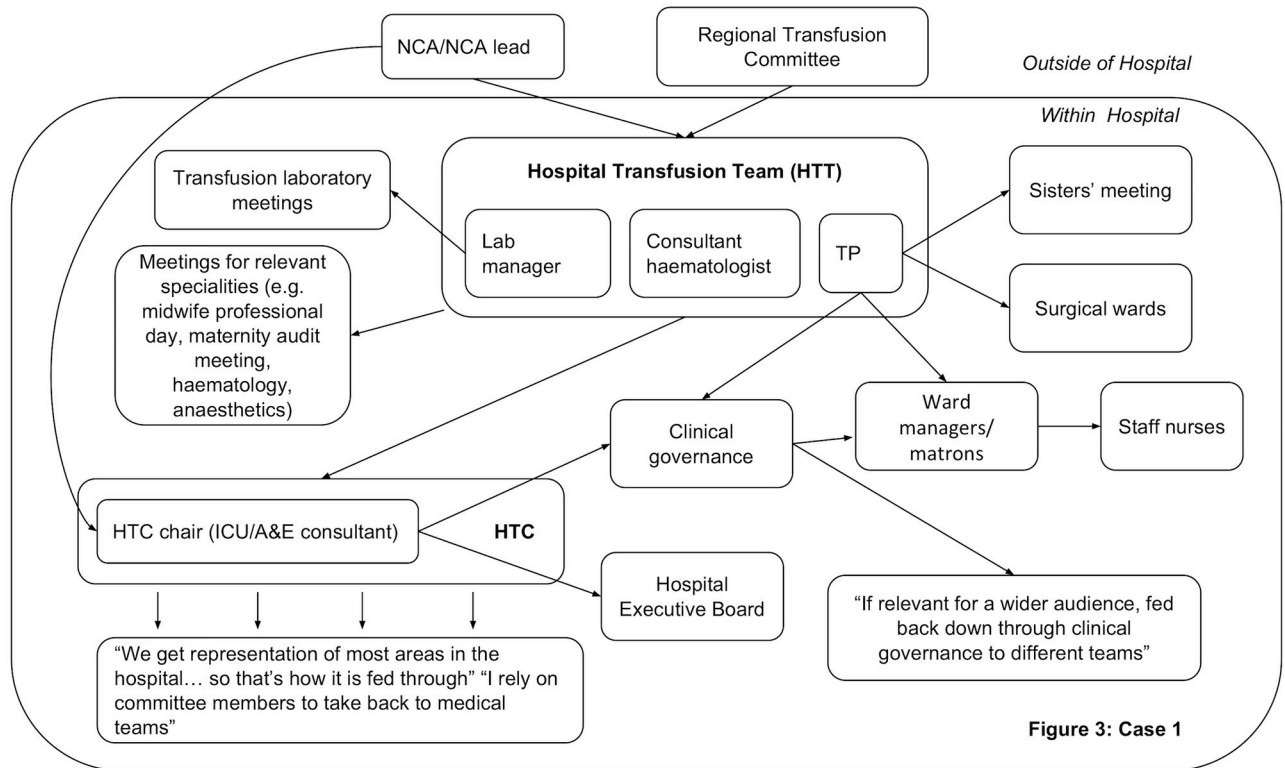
NCA/NCA lead

Regional Transfusion Committee

Outside of Hospital

Within Hospital

Transfusion laboratory meetings

Hospital Transfusion Team (HTT)

Lab manager

Consultant haematologist

TP

Sisters' meeting

Meetings for relevant specialities (e.g. midwife professional day, maternity audit meeting, haematology, anaesthetics)

Surgical wards

Clinical governance

Ward managers/ matrons

Staff nurses

HTC chair (ICU/A&E consultant)

HTC

Hospital Executive Board

"If relevant for a wider audience, fed back down through clinical governance to different teams"

"We get representation of most areas in the hospital… so that's how it is fed through" "I rely on committee members to take back to medical teams"

Figure 3: Case 1